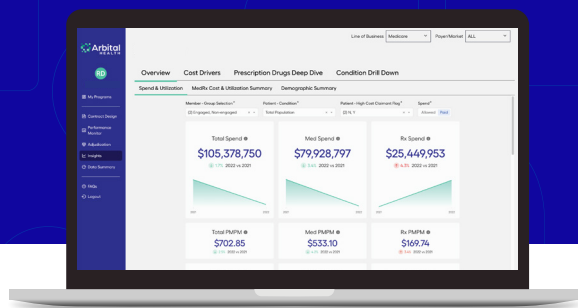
Arbital HEALTH

RD

My Programs

Contract Design

Performance Monitor

Adjudication

Insights

Data Summary

FAQs

Logout

Line of Business Medicare

Payer/Market ALL

Overview Cost Drivers Prescription Drugs Deep Dive Condition Drill Down

Spend & Utilization MedRx Cost & Utilization Summary Demographic Summary

Member - Group Selection* (2) Engaged, Non-engaged

Patient - Condition* Total Population

Patient - High Cost Claimant Flag* (2) N, Y

Spend* Allowed Paid

Total Spend

$105,378,750

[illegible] 2022 vs 2021

Med Spend

$79,928,797

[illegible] 2022 vs 2021

Rx Spend

$25,449,953

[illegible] 2022 vs 2021

Total PMPM

$702.85

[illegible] 2022 vs 2021

Med PMPM

$533.10

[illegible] 2022 vs 2021

Rx PMPM

$169.74

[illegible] 2022 vs 2021